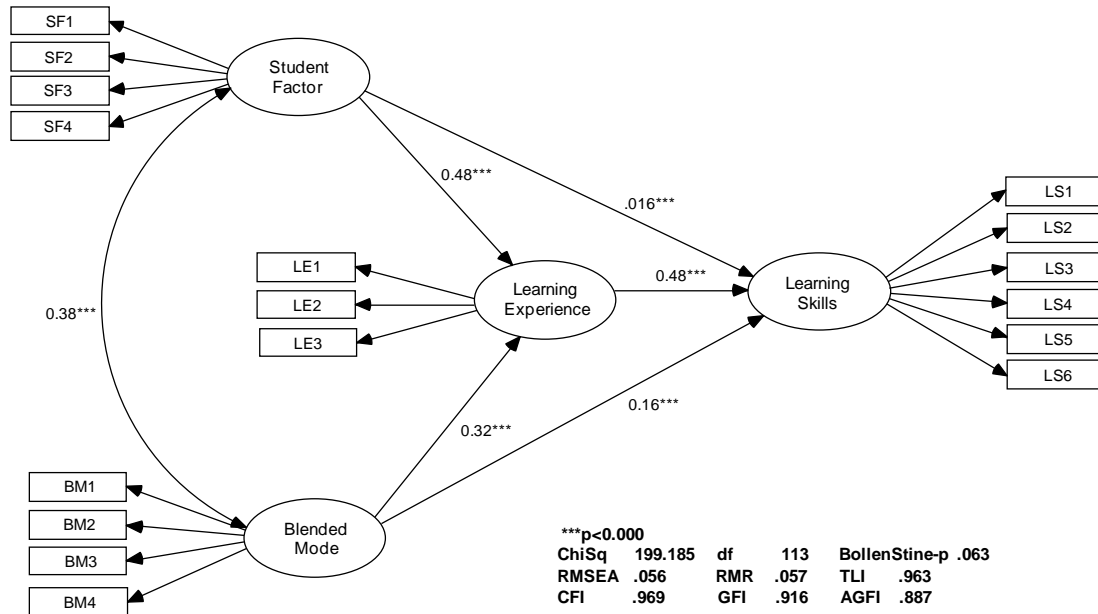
SF1
SF2
SF3
SF4

Student Factor

0.48***

.016***

LS1
LS2
LS3
LS4
LS5
LS6

LE1
LE2
LE3

Learning Experience

0.48***

Learning Skills

0.38***

0.32***

0.16***

BM1
BM2
BM3
BM4

Blended Mode

***p<0.000

| ChiSq | 199.185 | df | 113 | BollenStine-p | .063 |
|---|---|---|---|---|---|
| RMSEA | .056 | RMR | .057 | TLI | .963 |
| CFI | .969 | GFI | .916 | AGFI | .887 |